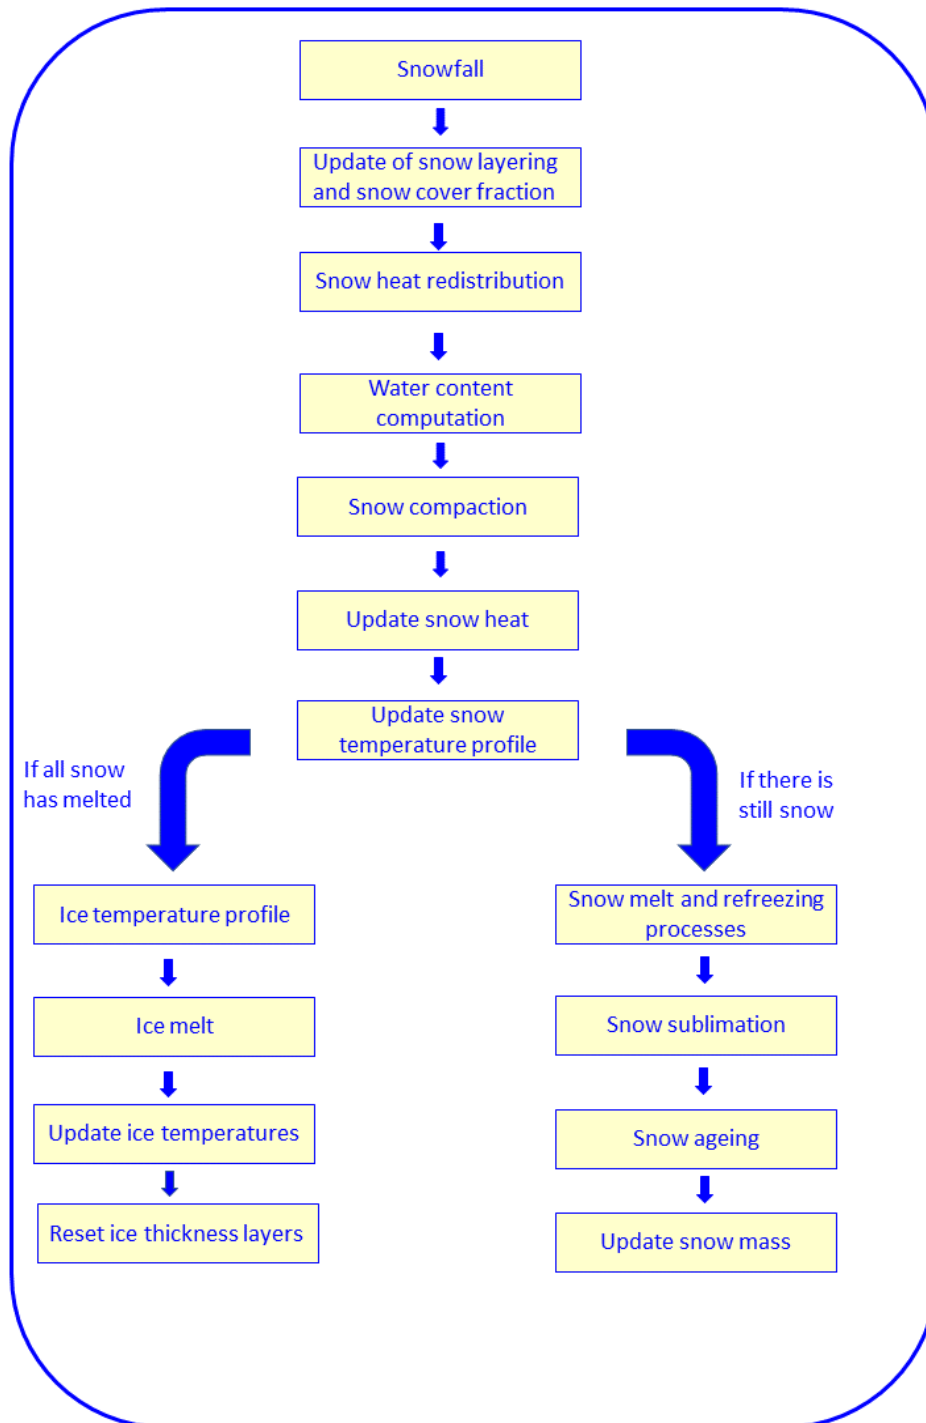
Snowfall

Update of snow layering and snow cover fraction

Snow heat redistribution

Water content computation

Snow compaction

Update snow heat

Update snow temperature profile

If all snow has melted

If there is still snow

Ice temperature profile

Ice melt

Update ice temperatures

Reset ice thickness layers

Snow melt and refreezing processes

Snow sublimation

Snow ageing

Update snow mass